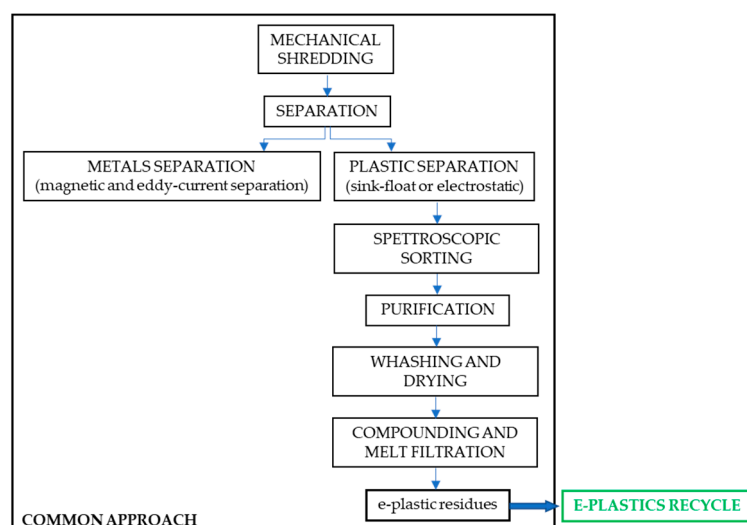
MECHANICAL SHREDDING

SEPARATION

METALS SEPARATION (magnetic and eddy-current separation)

PLASTIC SEPARATION (sink-float or electrostatic)

SPETTROSCOPIC SORTING

PURIFICATION

WHASHING AND DRYING

COMPOUNDING AND MELT FILTRATION

e-plastic residues

E-PLASTICS RECYCLE

COMMON APPROACH